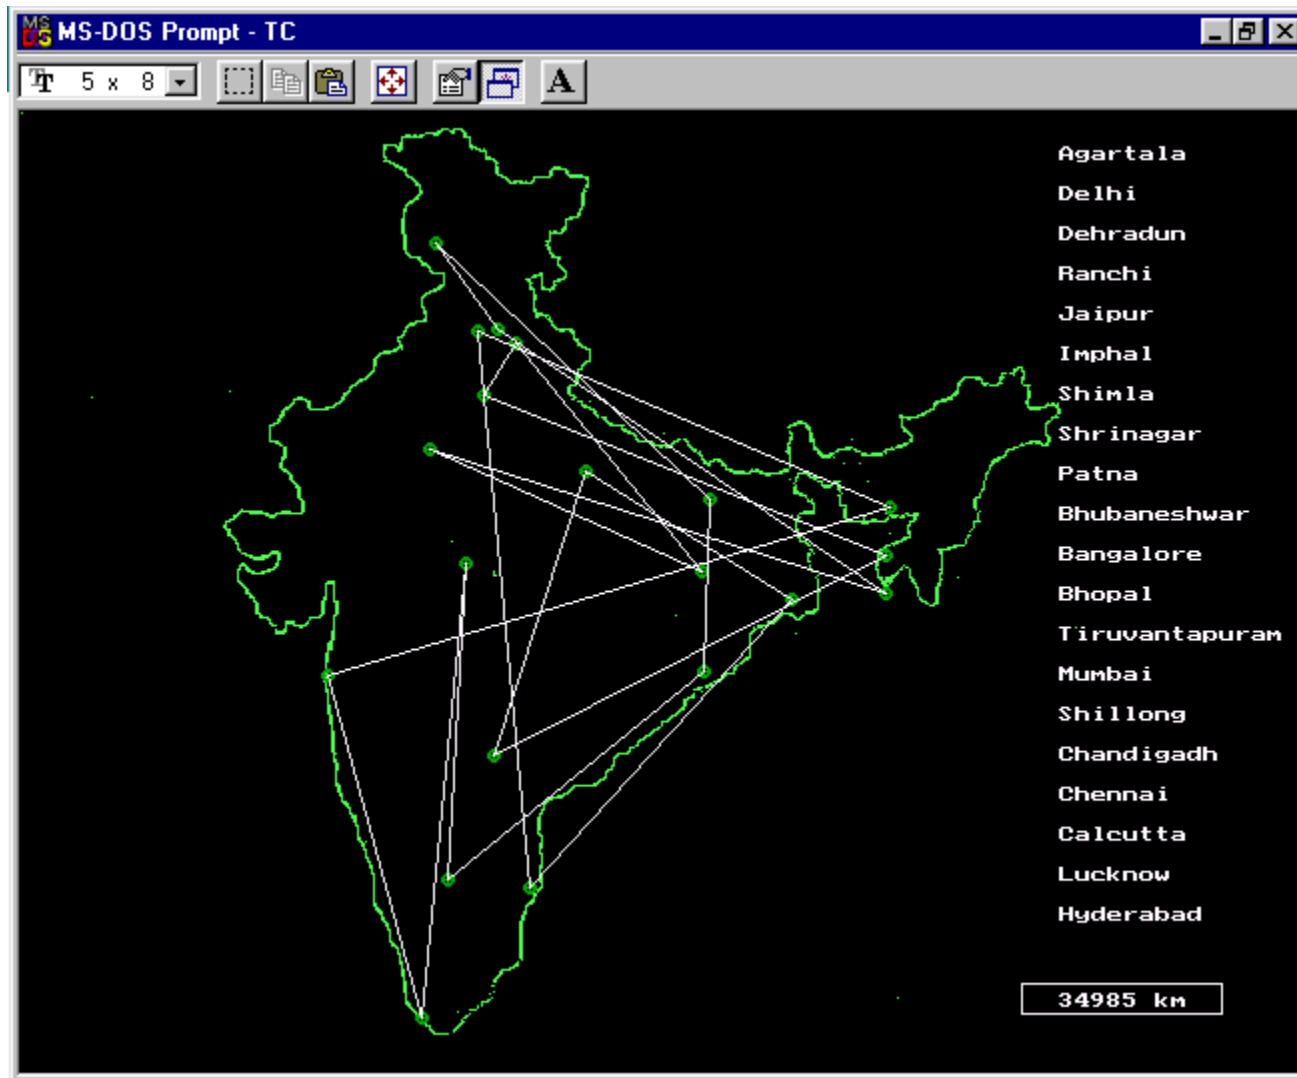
MS-DOS Prompt - TC

5 x 8

Agartala
Delhi
Dehradun
Ranchi
Jaipur
Imphal
Shimla
Shrinagar
Patna
Bhubaneshwar
Bangalore
Bhopal
Tiruvantapuram
Mumbai
Shillong
Chandigadh
Chennai
Calcutta
Lucknow
Hyderabad

34985 km